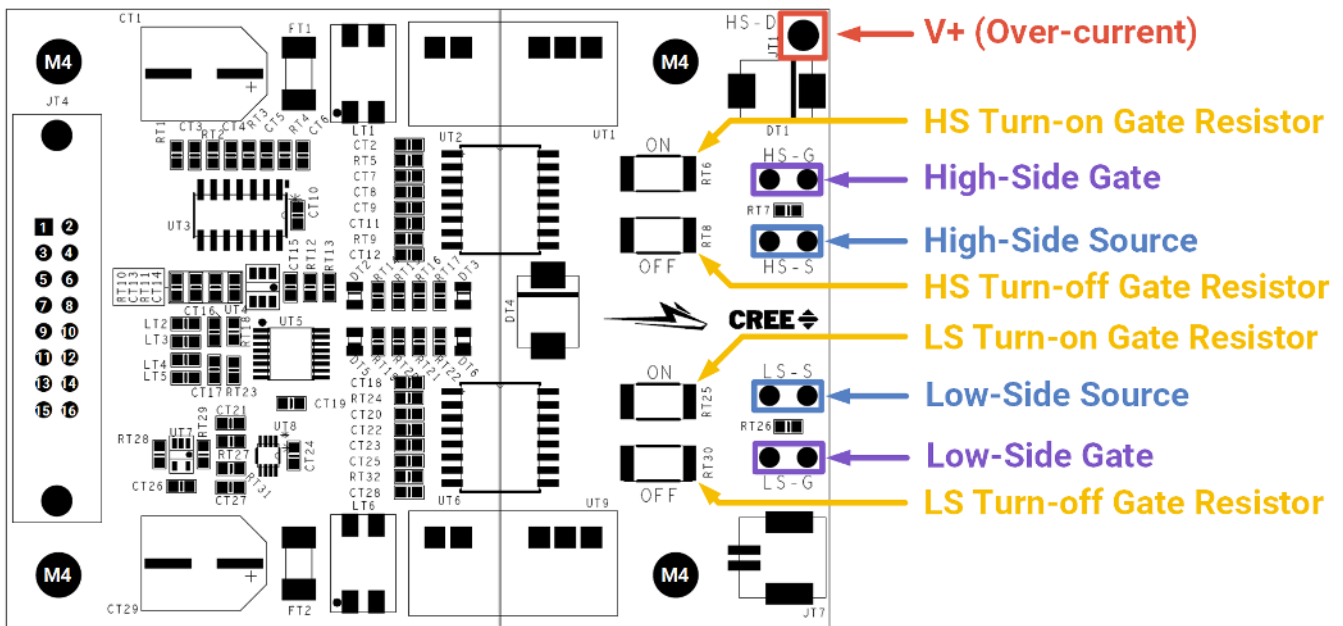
CT1
FT1
M4
M4
HS-D
UT1
V+ (Over-current)
JT4
RT1 CT3 RT2 CT4 RT3 CT5 RT4 CT6
LT1
UT2
UT1
DT1
HS Turn-on Gate Resistor
CT2
RT5
CT7
CT8
CT9
CT11
RT9
CT12
ON
RT6
HS-G
High-Side Gate
UT3
CT10
RT7
1 2
3 4
5 6
7 8
9 10
11 12
13 14
15 16
CT15 RT12 RT13
RT8
OFF
HS-S
High-Side Source
HS Turn-off Gate Resistor
RT10 CT13 RT11 CT14
DT2 RT14 RT15 RT16 RT17 DT3
DT4
CT16 UT4
RT18
UT5
CREE
LS Turn-on Gate Resistor
LT2
LT3
LT4
LT5
CT17 RT23
DT5 RT19 RT20 RT21 RT22 DT6
ON
RT25
LS-S
Low-Side Source
CT18
RT24
CT20
CT22
CT23
CT25
RT32
CT28
CT19
RT26
RT28
UT7
RT29
CT21
RT27
UT8
CT24
RT31
CT26
CT27
RT30
OFF
LS-G
Low-Side Gate
LS Turn-off Gate Resistor
UT6
UT9
M4
M4
CT29
FT2
LT6
JT7